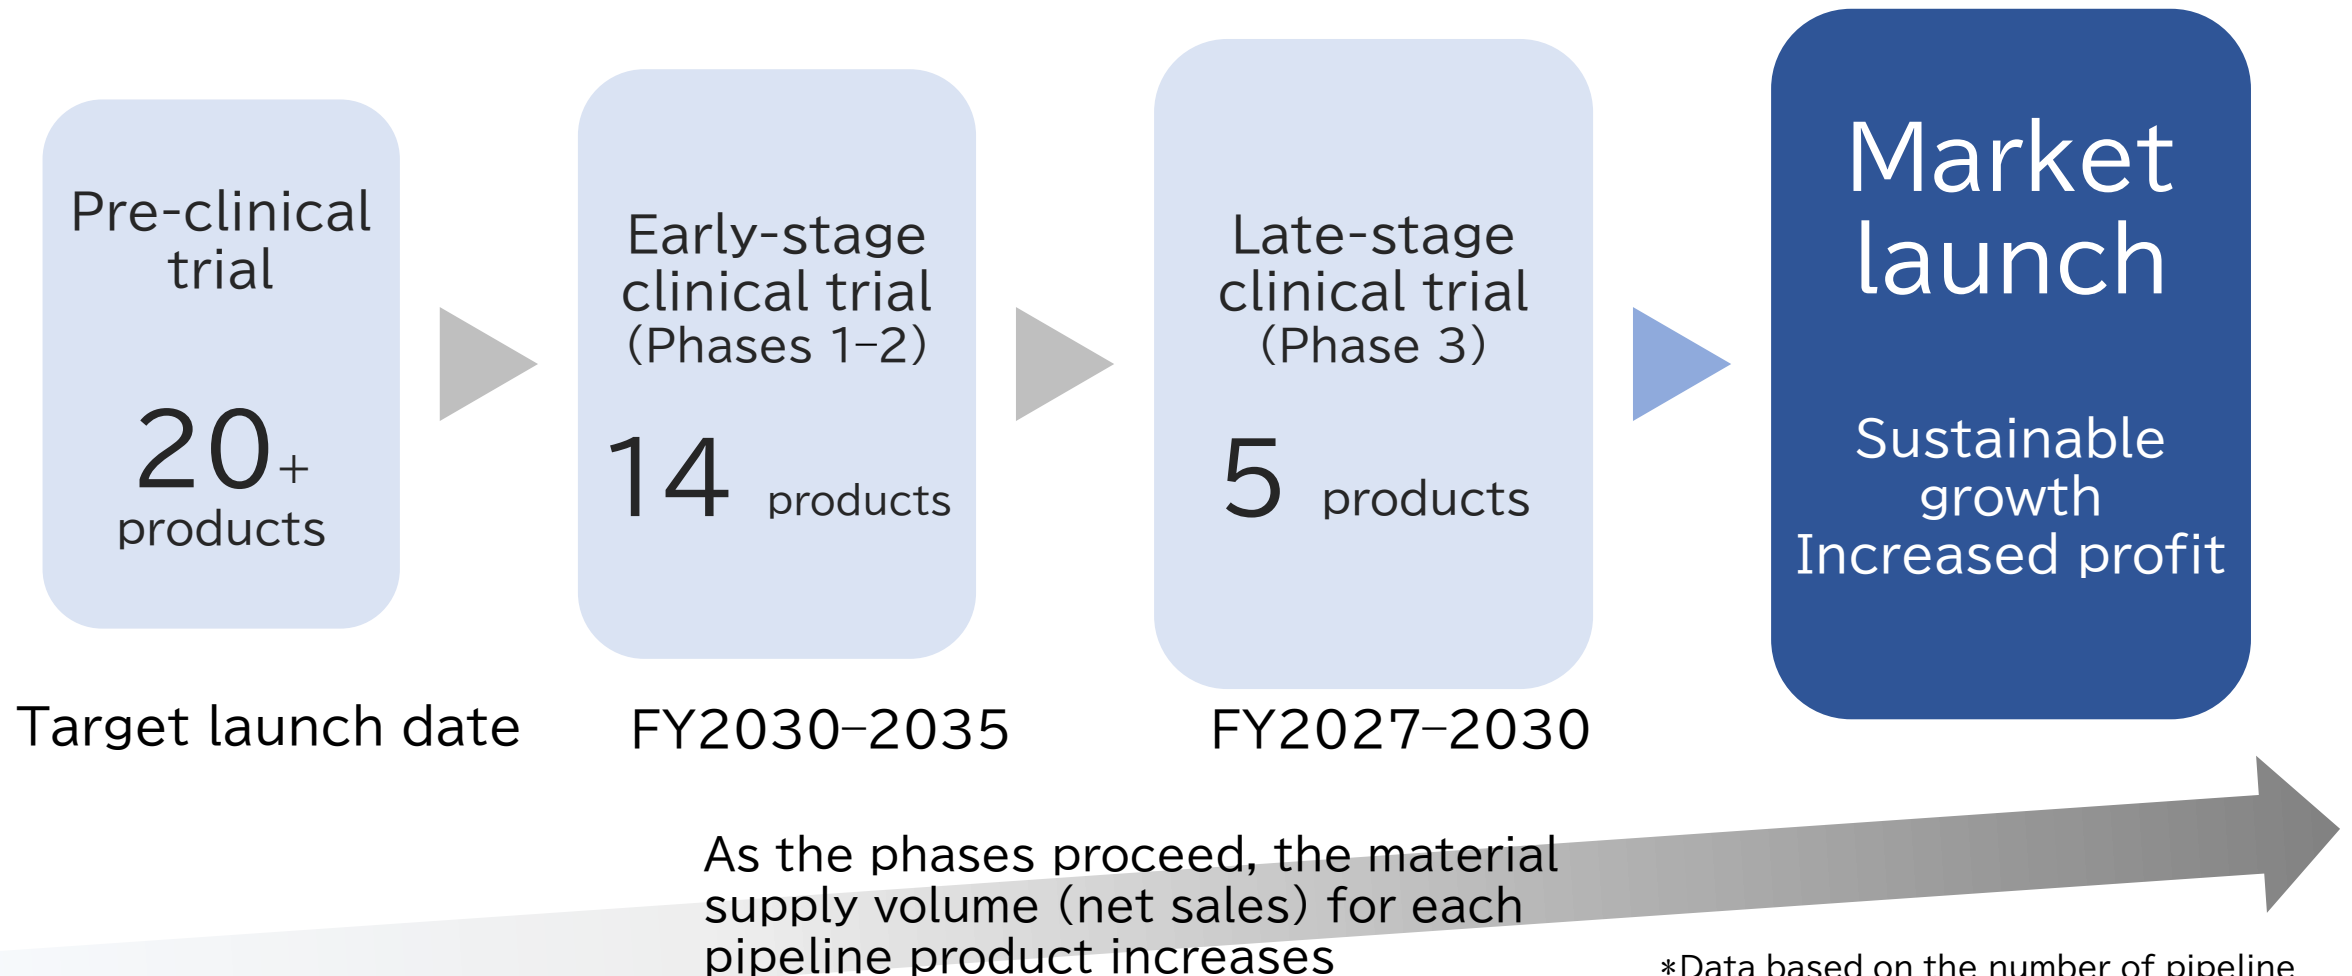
Pre-clinical trial

20+ products

Early-stage clinical trial (Phases 1–2)

14 products

Late-stage clinical trial (Phase 3)

5 products

Market launch

Sustainable growth Increased profit

Target launch date

FY2030–2035

FY2027–2030

As the phases proceed, the material supply volume (net sales) for each pipeline product increases

*Data based on the number of pipeline